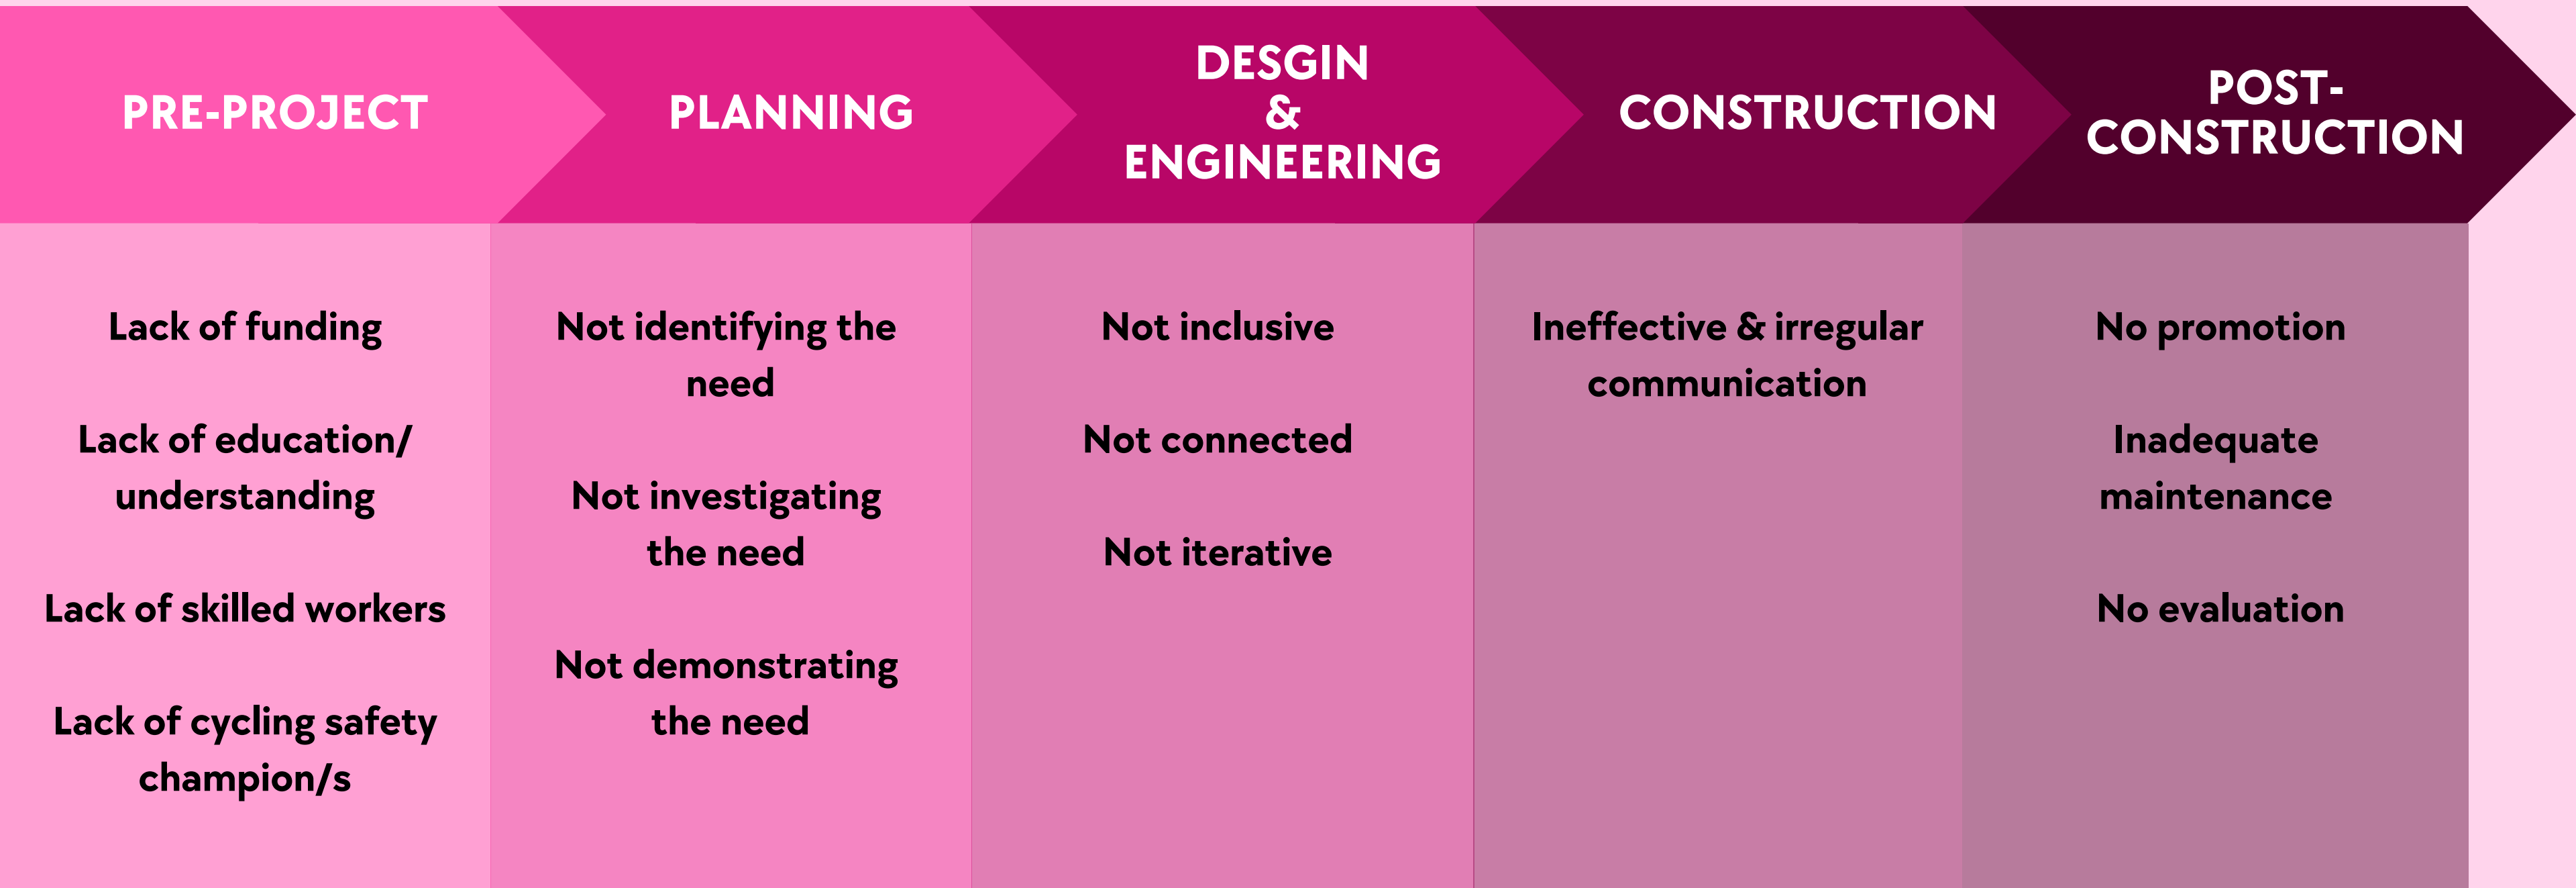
PRE-PROJECT

PLANNING

DESGIN & ENGINEERING

CONSTRUCTION

POST-CONSTRUCTION

Lack of funding

Lack of education/ understanding

Lack of skilled workers

Lack of cycling safety champion/s

Not identifying the need

Not investigating the need

Not demonstrating the need

Not inclusive

Not connected

Not iterative

Ineffective & irregular communication

No promotion

Inadequate maintenance

No evaluation